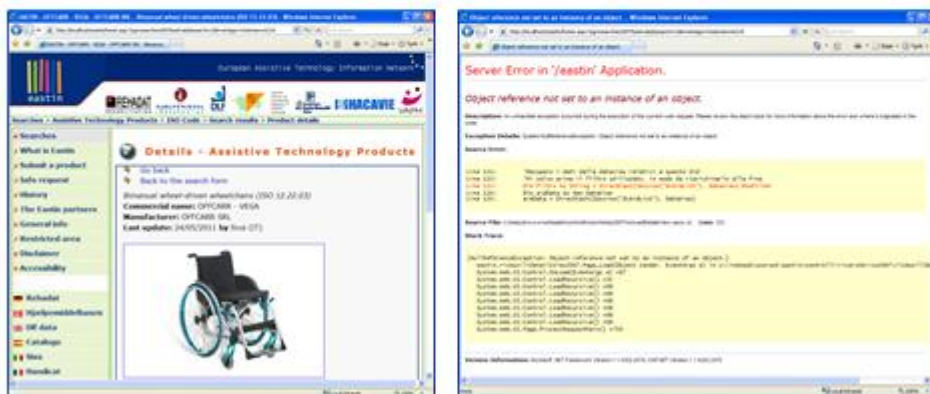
European Assistive Technology Information Network

eastin

REHADAT DLF SIVA HANDICAT SIVA HMI INSTITUT HANDICAT

Searches › Assistive Technology Products › ISO Code › Search results › Product details

Searches
What is Eastin
Submit a product
Info request
History
The Eastin partners
General info
Restricted area
Disclaimer
Accessibility

Rehadat
Hjælpemiddelbasen
DLF data
Catalogo
Siva
Handicat

Details - Assistive Technology Products

Go back
Back to the search form

Bimanual wheel-driven wheelchairs (ISO 12.22.03)
Commercial name: OFFCARR - VEGA
Manufacturer: OFFCARR SRL
Last update: 24/05/2011 by Siva (IT)

Object reference not set to an instance of an object. - Windows Internet Explorer

Server Error in '/eastin' Application.

Object reference not set to an instance of an object.

Description: An unhandled exception occurred during the execution of the current web request. Please review the stack trace for more information about the error and where it originated in the code.

Exception Details: System.NullReferenceException: Object reference not set to an instance of an object.

Source Error:

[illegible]

Source File: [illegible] Line: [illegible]

Stack Trace:

[NullReferenceException: Object reference not set to an instance of an object.]
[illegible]

Version Information: Microsoft .NET Framework Version:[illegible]; ASP.NET Version:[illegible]